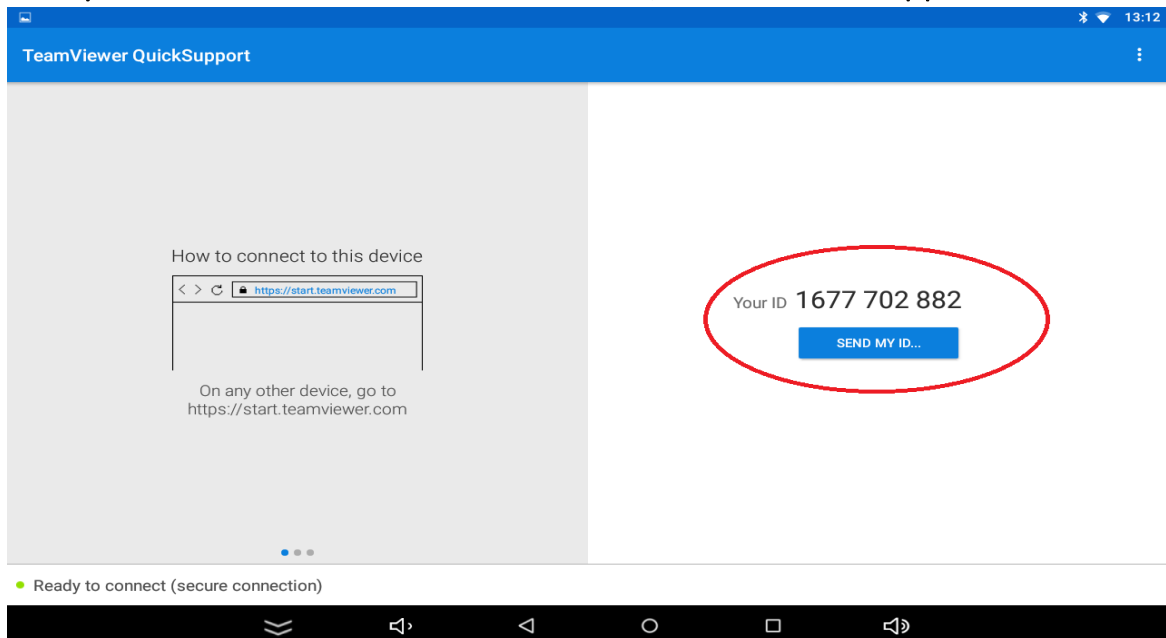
13:12

TeamViewer QuickSupport

How to connect to this device

https://start.teamviewer.com

On any other device, go to https://start.teamviewer.com

Your ID 1677 702 882

SEND MY ID...

Ready to connect (secure connection)